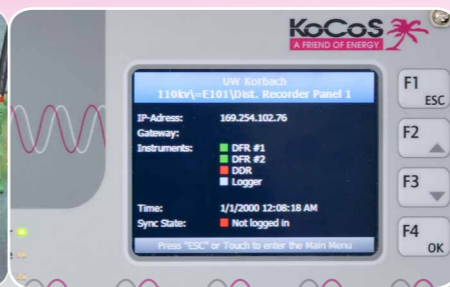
KoCoS
A FRIEND OF ENERGY

UW Korbach
110kV\=E101\Dist. Recorder Panel 1

IP-Adress: 169.254.102.76
Gateway:
Instruments: DFR #1
DFR #2
DDR
Logger

Time: 1/1/2000 12:08:18 AM
Sync State: Not logged in

Press "ESC" or Touch to enter the Main Menu

F1
ESC

F2

F3

F4
OK